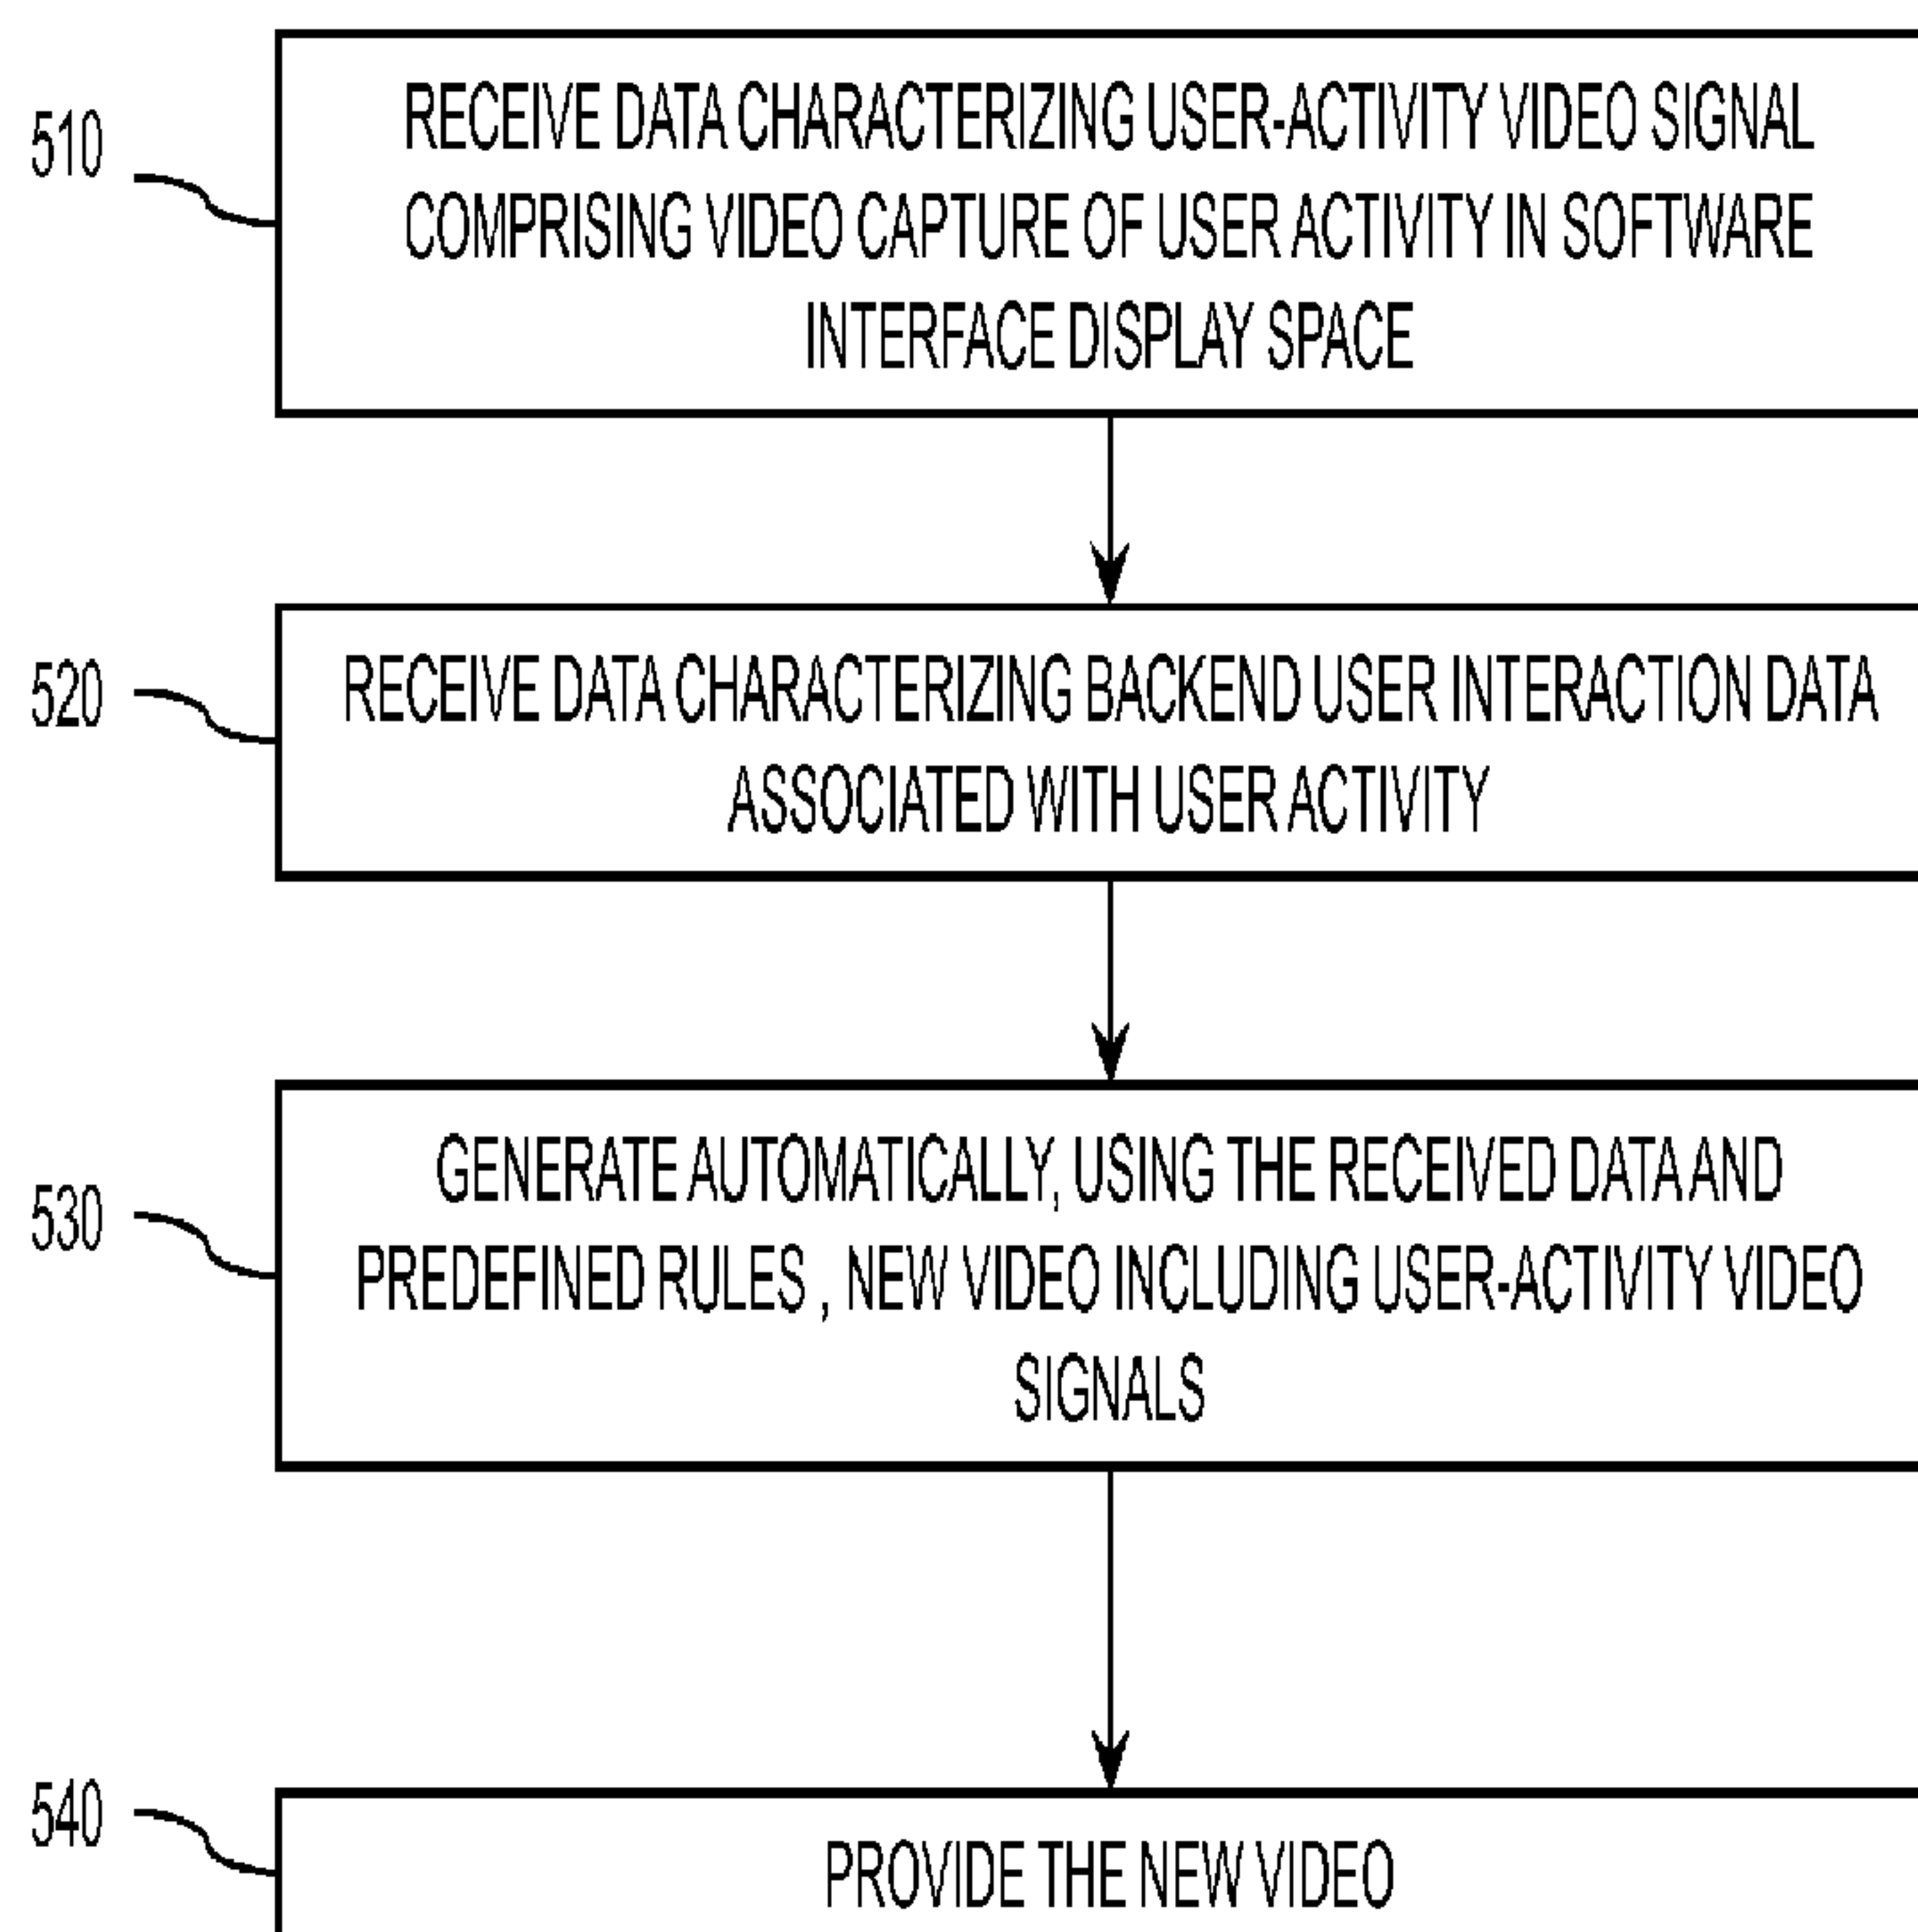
510

RECEIVE DATA CHARACTERIZING USER-ACTIVITY VIDEO SIGNAL COMPRISING VIDEO CAPTURE OF USER ACTIVITY IN SOFTWARE INTERFACE DISPLAY SPACE

520

RECEIVE DATA CHARACTERIZING BACKEND USER INTERACTION DATA ASSOCIATED WITH USER ACTIVITY

530

GENERATE AUTOMATICALLY, USING THE RECEIVED DATA AND PREDEFINED RULES , NEW VIDEO INCLUDING USER-ACTIVITY VIDEO SIGNALS

540

PROVIDE THE NEW VIDEO